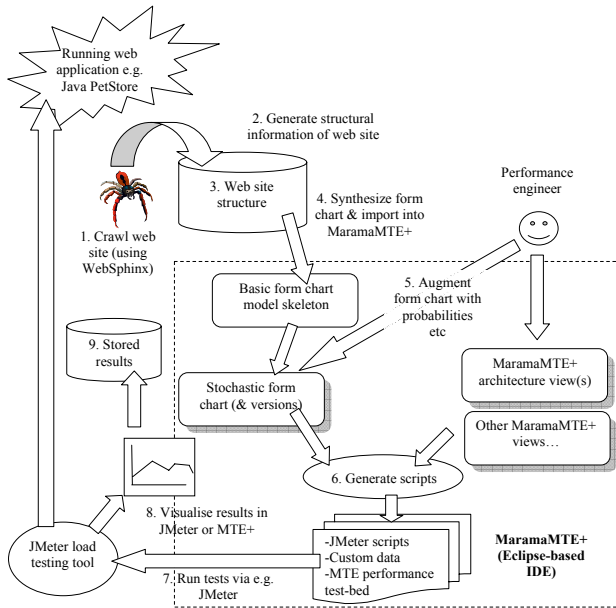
Running web application e.g. Java PetStore

2. Generate structural information of web site

3. Web site structure

1. Crawl web site (using WebSphinx)

4. Synthesize form chart & import into MaramaMTE+

Performance engineer

Basic form chart model skeleton

5. Augment form chart with probabilities etc

9. Stored results

Stochastic form chart (& versions)

MaramaMTE+ architecture view(s)

Other MaramaMTE+ views…

6. Generate scripts

8. Visualise results in JMeter or MTE+

JMeter load testing tool

-JMeter scripts
-Custom data
-MTE performance test-bed

MaramaMTE+ (Eclipse-based IDE)

7. Run tests via e.g. JMeter